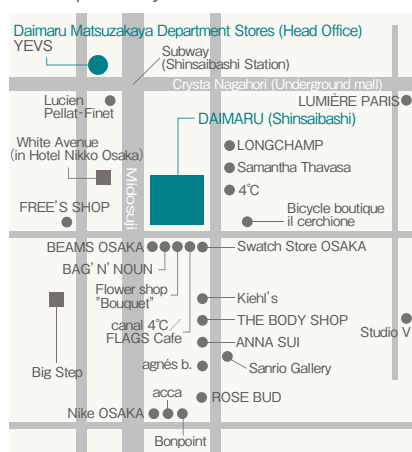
Daimaru Matsuzakaya Department Stores (Head Office)
YEVS

Subway
(Shinsaibashi Station)

Crysta Nagahori (Underground mall)

Lucien
Pellat-Finet

LUMIÈRE PARIS

DAIMARU (Shinsaibashi)

White Avenue
(in Hotel Nikko Osaka)

LONGCHAMP

Samantha Thavasa

4℃

Midosuji

FREE'S SHOP

Bicycle boutique
il cerchione

BEAMS OSAKA

Swatch Store OSAKA

BAG'N'NOUN

Flower shop
"Bouquet"

Kiehl's

canal 4℃
FLAGS Cafe

THE BODY SHOP

Studio V

ANNA SUI

Big Step

agnès b.

Sanrio Gallery

acca

ROSE BUD

Nike OSAKA

Bonpoint